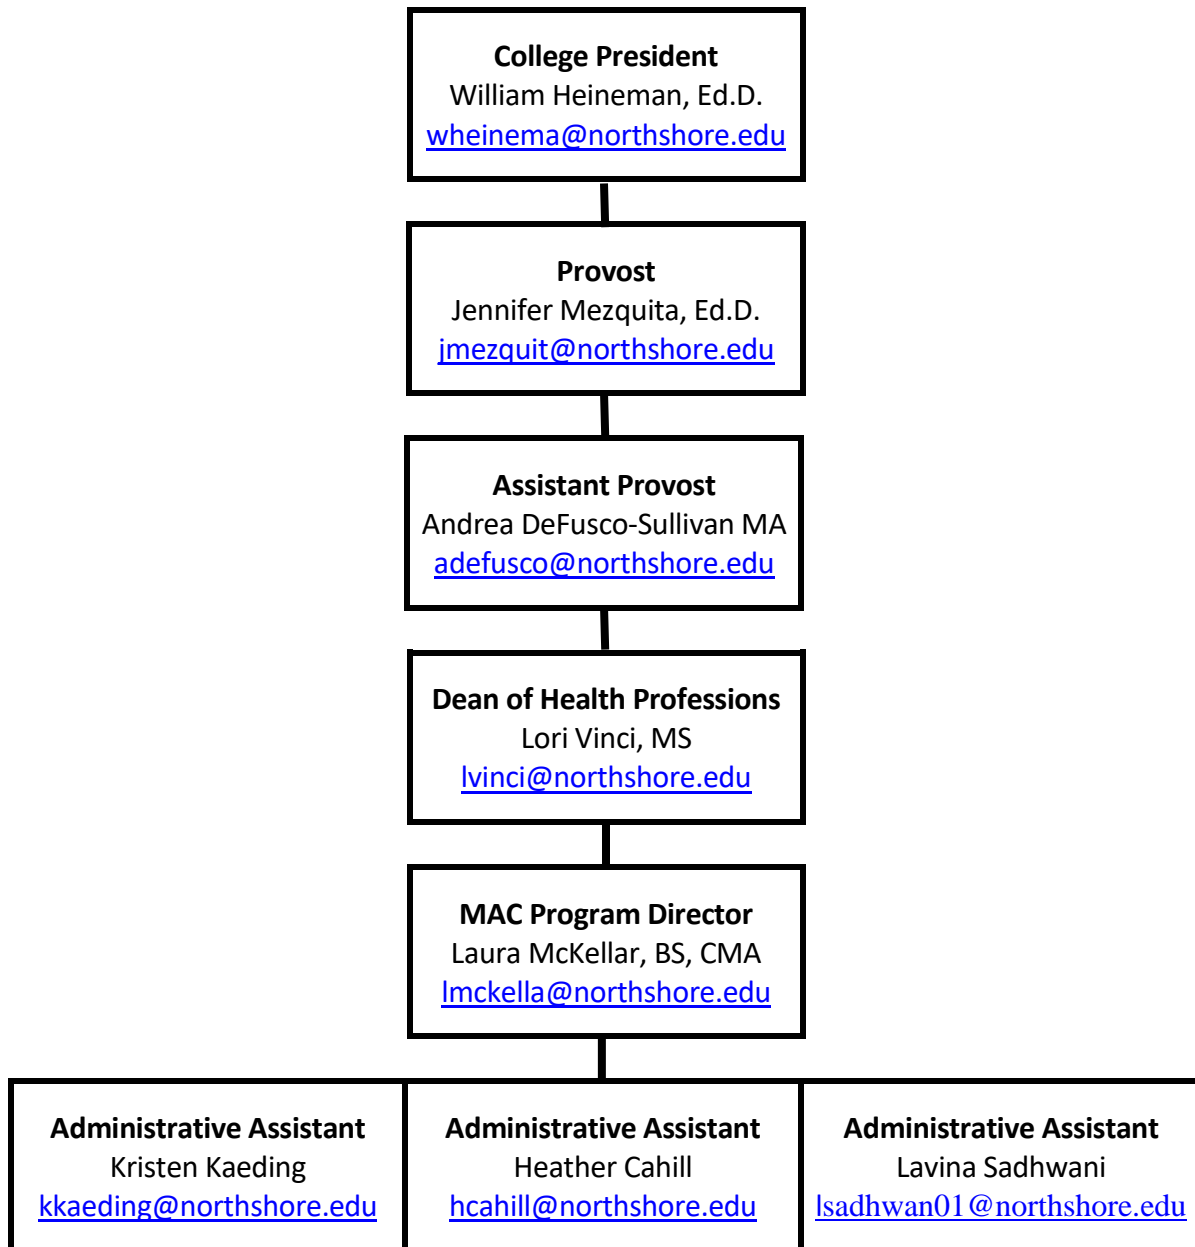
College President
William Heineman, Ed.D.
wheinema@northshore.edu

Provost
Jennifer Mezquita, Ed.D.
jmezquit@northshore.edu

Assistant Provost
Andrea DeFusco-Sullivan MA
adefusco@northshore.edu

Dean of Health Professions
Lori Vinci, MS
lvinci@northshore.edu

MAC Program Director
Laura McKellar, BS, CMA
lmckella@northshore.edu

Administrative Assistant
Kristen Kaeding
kkaeding@northshore.edu

Administrative Assistant
Heather Cahill
hcahill@northshore.edu

Administrative Assistant
Lavina Sadhwani
lsadhwan01@northshore.edu